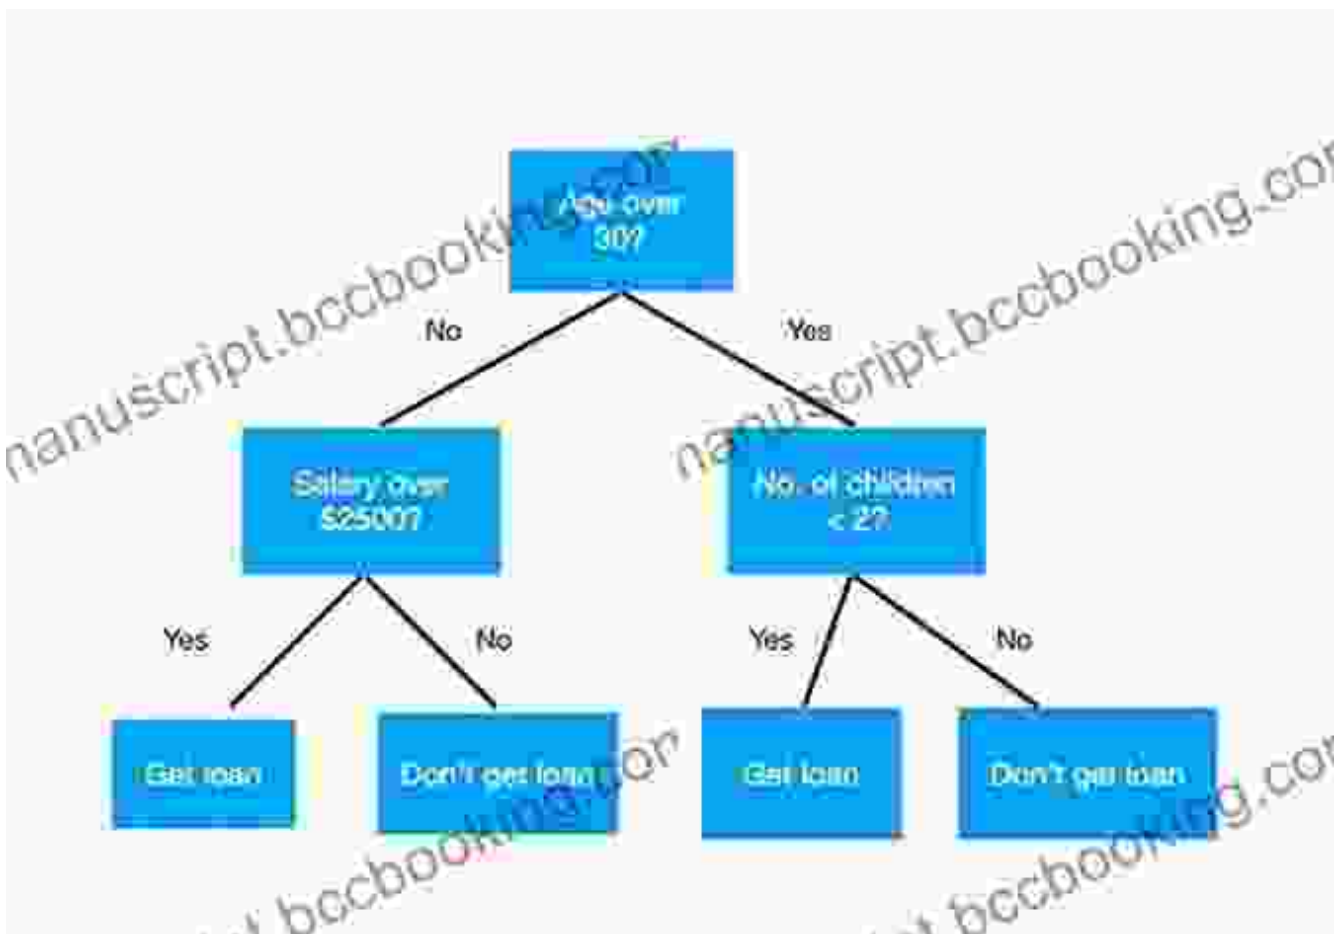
Age over 30?

No

Yes

Salary over $2500?

No. of children < 2?

Yes

No

Yes

No

Get loan

Don't get loan

Get loan

Don't get loan

nanuscript.bccbooking.cor

nanuscript.bccbooking.com

bccbooking.cor

bccbooking.com